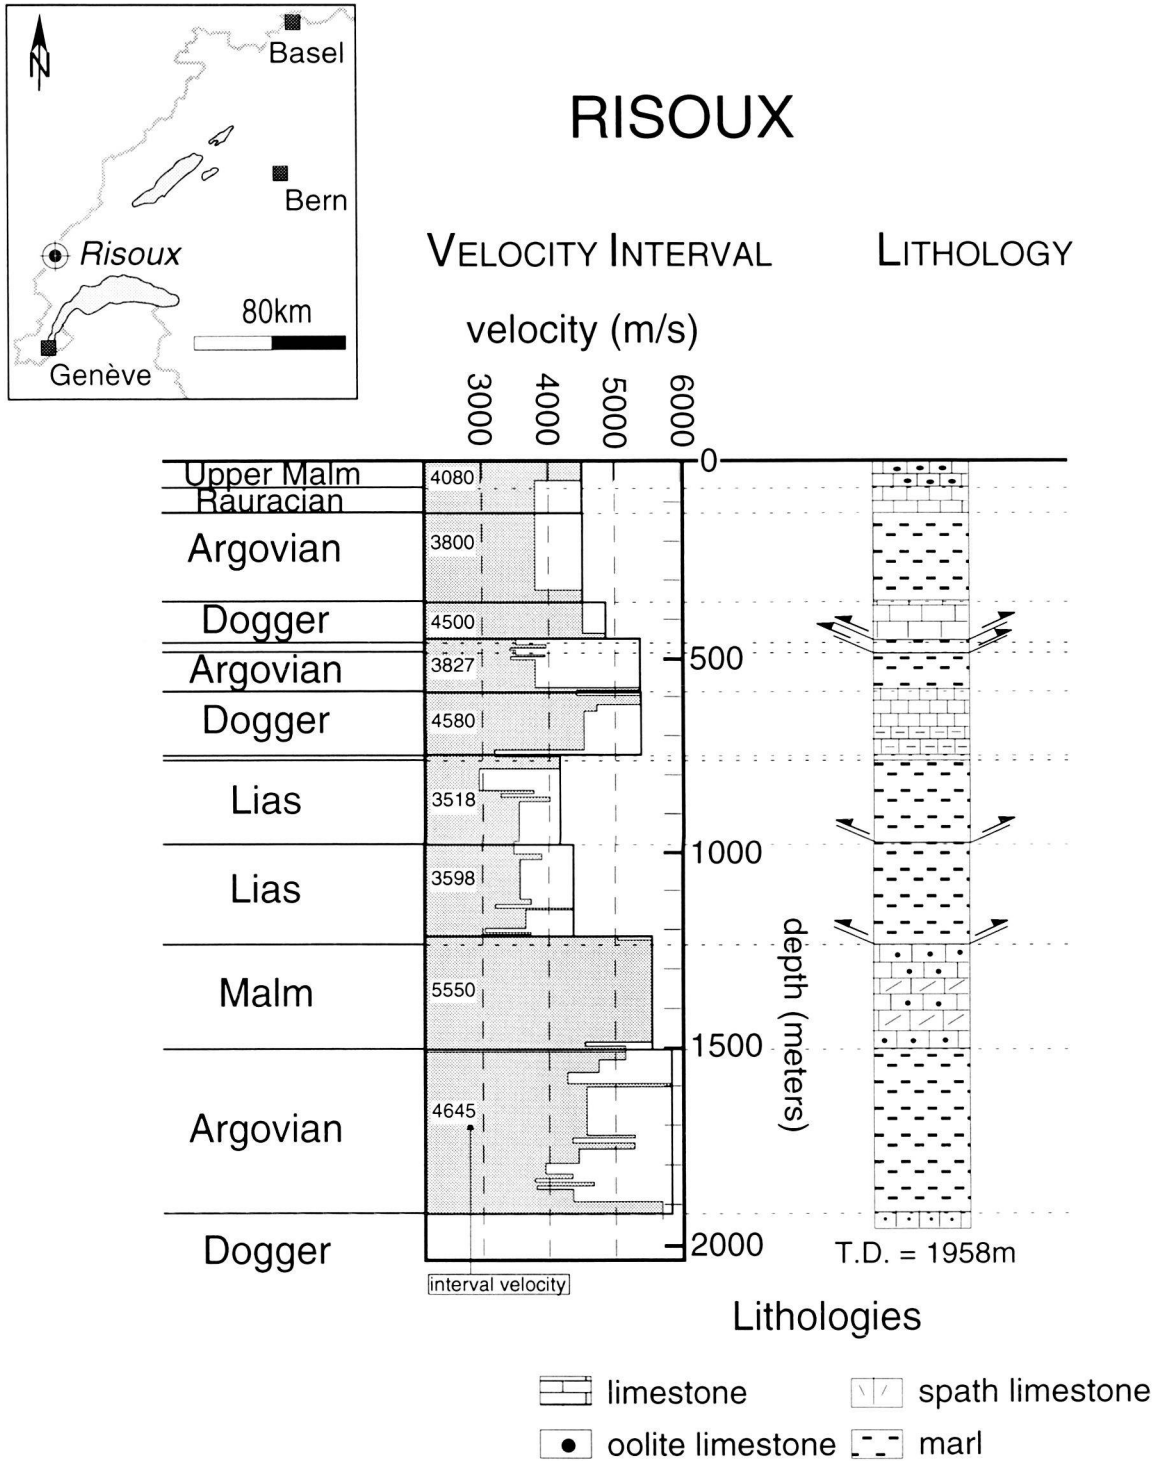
N
Basel
Bern
Risoux
80km
Genève

RISOUX

VELOCITY INTERVAL

LITHOLOGY

velocity (m/s)

3000
4000
5000
6000

Upper Malm
Rauracian
Argovian
Dogger
Argovian
Dogger
Lias
Lias
Malm
Argovian
Dogger

4080
3800
4500
3827
4580
3518
3598
5550
4645

0
500
1000
1500
2000

depth (meters)

interval velocity

T.D. = 1958m

Lithologies

limestone
spath limestone
oolite limestone
marl